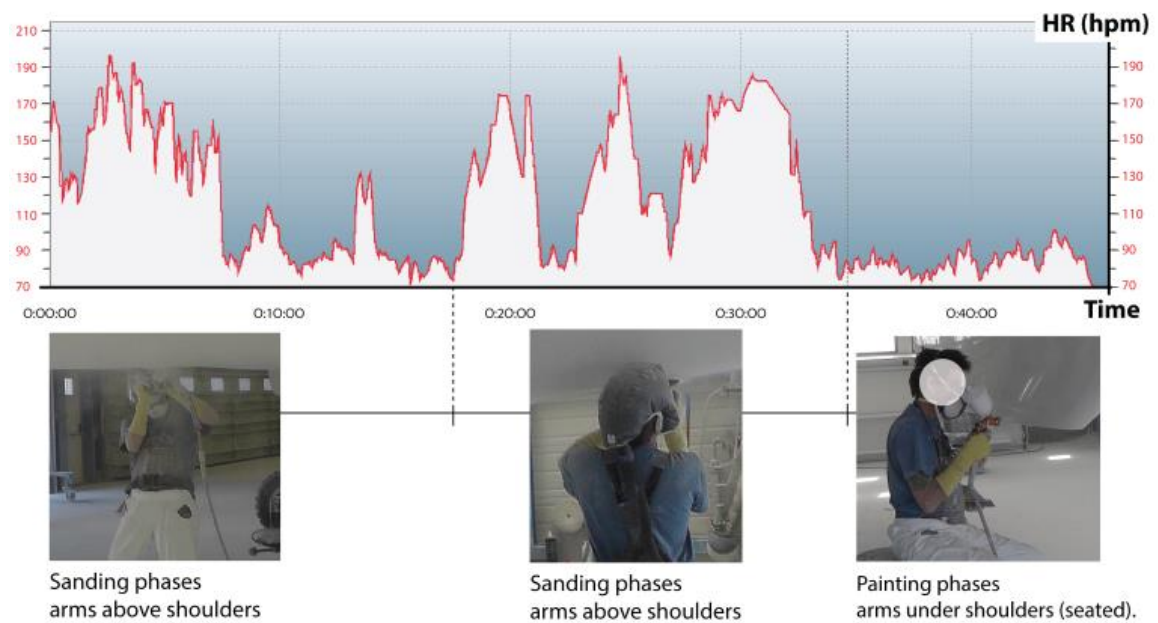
HR (hpm)

210
190
170
150
130
110
90
70

190
170
150
130
110
90
70

0:00:00
0:10:00
0:20:00
0:30:00
0:40:00
Time

Sanding phases
arms above shoulders

Sanding phases
arms above shoulders

Painting phases
arms under shoulders (seated).